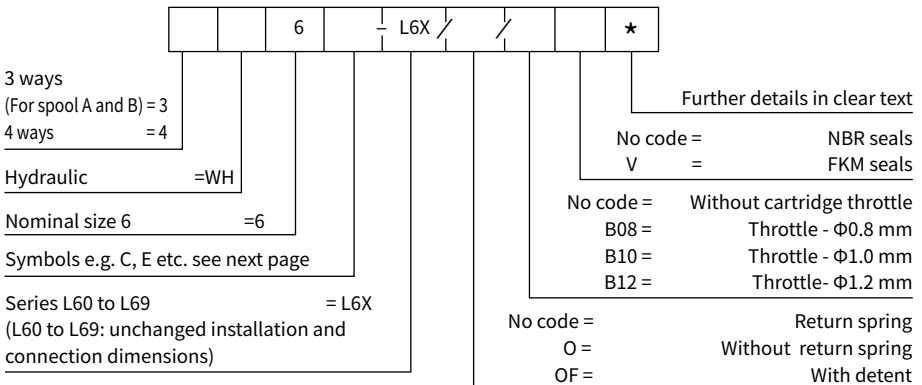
| | | 6 | | – L6X / | / | | * |
|---|---|---|---|---|---|---|---|

3 ways
(For spool A and B) = 3
4 ways = 4

Hydraulic =WH

Nominal size 6 =6

Symbols e.g. C, E etc. see next page

Series L60 to L69 = L6X
(L60 to L69: unchanged installation and connection dimensions)

Further details in clear text

No code = NBR seals
V = FKM seals

No code = Without cartridge throttle
B08 = Throttle - Φ0.8 mm
B10 = Throttle - Φ1.0 mm
B12 = Throttle- Φ1.2 mm

No code = Return spring
O = Without return spring
OF = With detent